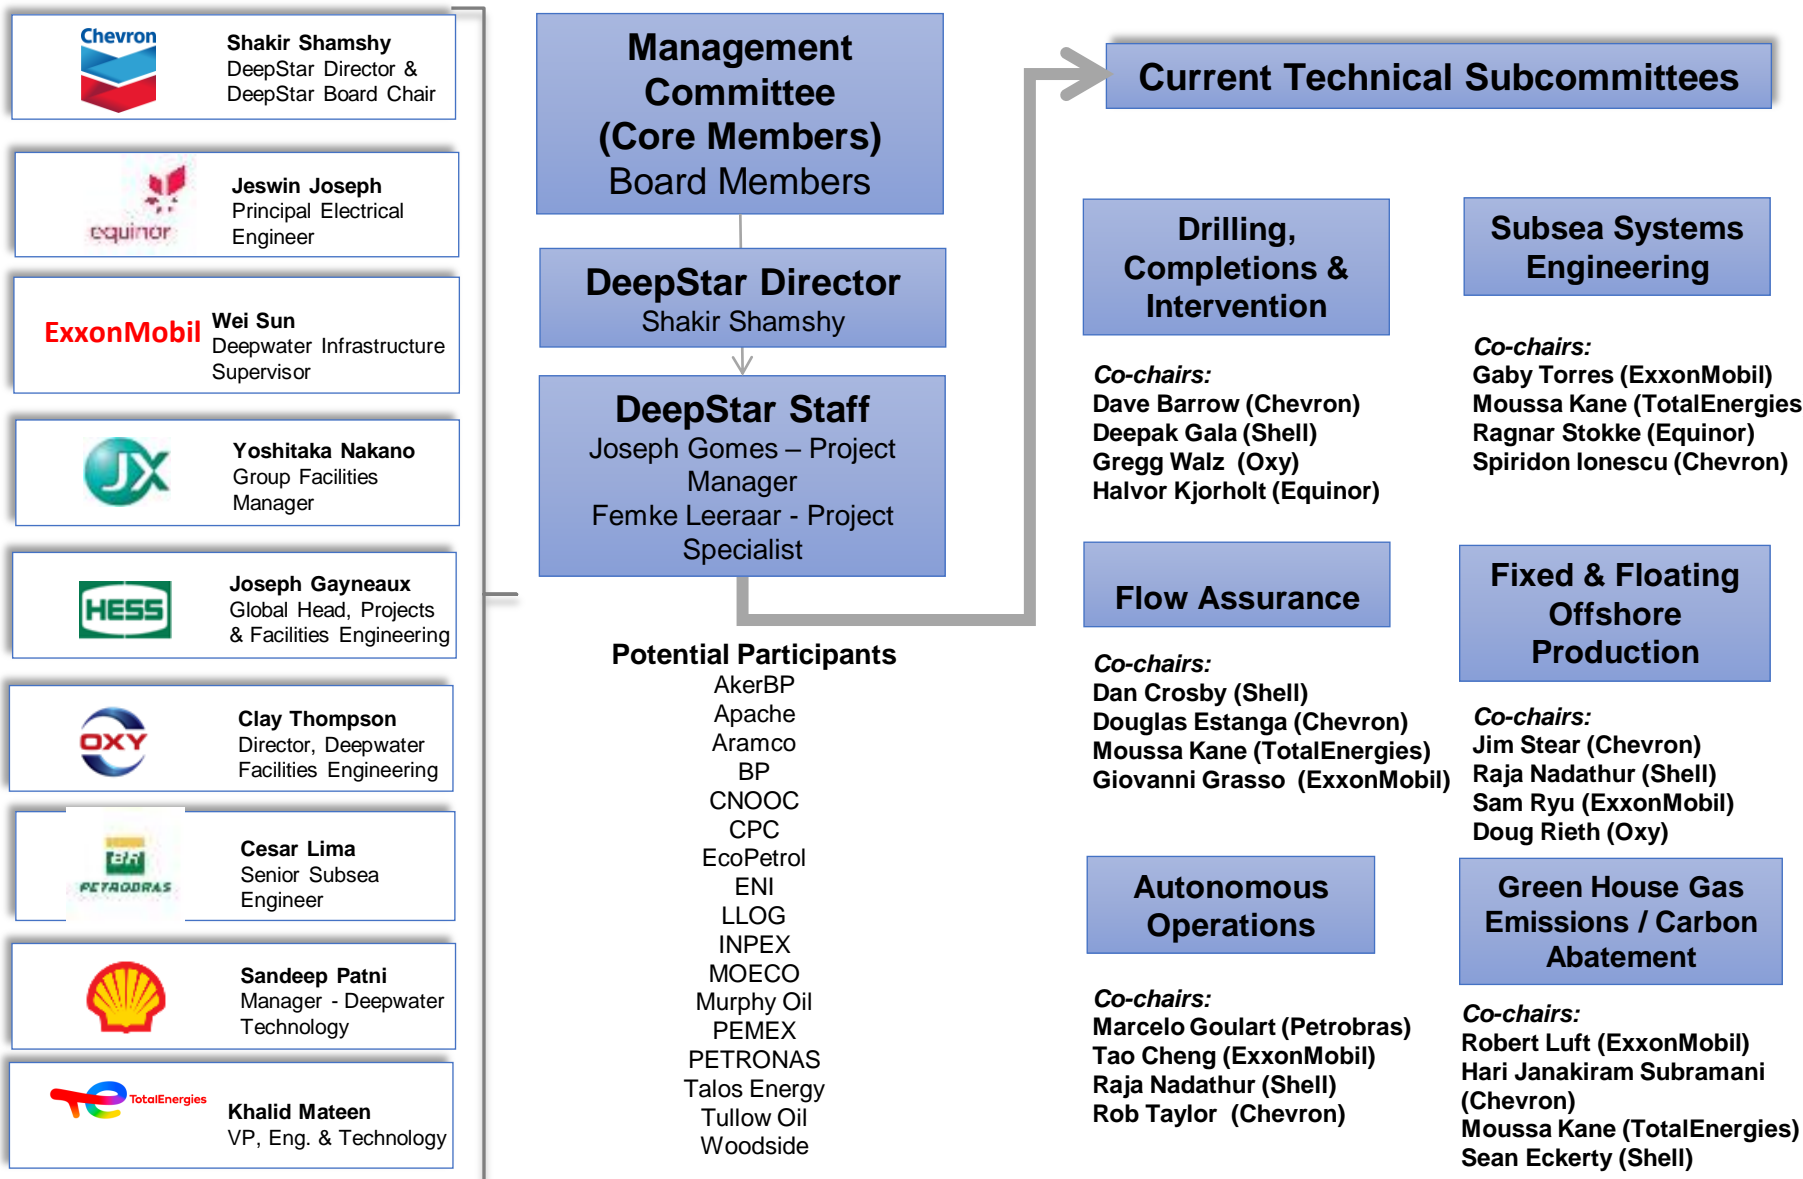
Chevron
Shakir Shamshy
DeepStar Director & DeepStar Board Chair

equinor
Jeswin Joseph
Principal Electrical Engineer

ExxonMobil
Wei Sun
Deepwater Infrastructure Supervisor

JX
Yoshitaka Nakano
Group Facilities Manager

HESS
Joseph Gayneaux
Global Head, Projects & Facilities Engineering

OXY
Clay Thompson
Director, Deepwater Facilities Engineering

BR PETROBRAS
Cesar Lima
Senior Subsea Engineer

Sandeep Patni
Manager - Deepwater Technology

TotalEnergies
Khalid Mateen
VP, Eng. & Technology

Management Committee (Core Members)
Board Members

DeepStar Director
Shakir Shamshy

DeepStar Staff
Joseph Gomes – Project Manager
Femke Leeraar - Project Specialist

Potential Participants
AkerBP
Apache
Aramco
BP
CNOOC
CPC
EcoPetrol
ENI
LLOG
INPEX
MOECO
Murphy Oil
PEMEX
PETRONAS
Talos Energy
Tullow Oil
Woodside

Current Technical Subcommittees

Drilling, Completions & Intervention

Co-chairs:
Dave Barrow (Chevron)
Deepak Gala (Shell)
Gregg Walz (Oxy)
Halvor Kjorholt (Equinor)

Subsea Systems Engineering

Co-chairs:
Gaby Torres (ExxonMobil)
Moussa Kane (TotalEnergies
Ragnar Stokke (Equinor)
Spiridon Ionescu (Chevron)

Flow Assurance

Co-chairs:
Dan Crosby (Shell)
Douglas Estanga (Chevron)
Moussa Kane (TotalEnergies)
Giovanni Grasso (ExxonMobil)

Fixed & Floating Offshore Production

Co-chairs:
Jim Stear (Chevron)
Raja Nadathur (Shell)
Sam Ryu (ExxonMobil)
Doug Rieth (Oxy)

Autonomous Operations

Co-chairs:
Marcelo Goulart (Petrobras)
Tao Cheng (ExxonMobil)
Raja Nadathur (Shell)
Rob Taylor (Chevron)

Green House Gas Emissions / Carbon Abatement

Co-chairs:
Robert Luft (ExxonMobil)
Hari Janakiram Subramani (Chevron)
Mousssa Kane (TotalEnergies)
Sean Eckerty (Shell)